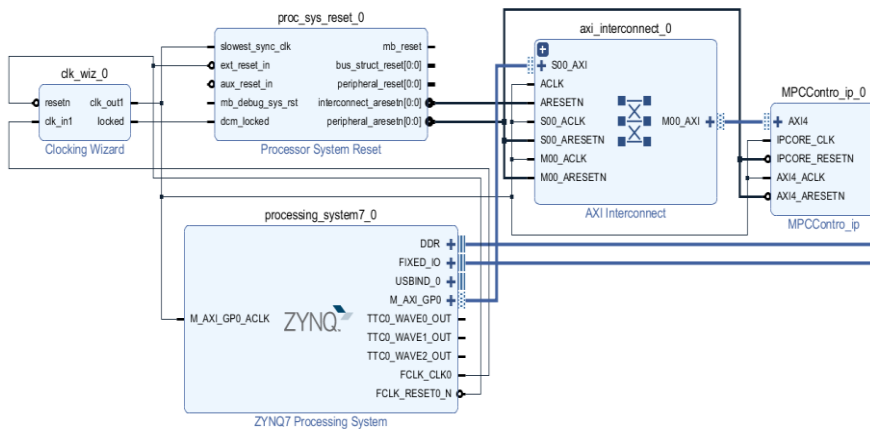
proc_sys_reset_0

slowest_sync_clk
ext_reset_in
aux_reset_in
mb_debug_sys_rst
dcm_locked
mb_reset
bus_struct_reset[0:0]
peripheral_reset[0:0]
interconnect_aresetn[0:0]
peripheral_aresetn[0:0]

Processor System Reset

clk_wiz_0

resetn
clk_in1
clk_out1
locked

Clocking Wizard

axi_interconnect_0

S00_AXI
ACLK
ARESETN
S00_ACLK
S00_ARESETN
M00_ACLK
M00_ARESETN
M00_AXI

AXI Interconnect

MPCContro_ip_0

AXI4
IPCORE_CLK
IPCORE_RESETN
AXI4_ACLK
AXI4_ARESETN

MPCContro_ip

processing_system7_0

M_AXI_GP0_ACLK
ZYNQ
DDR
FIXED_IO
USBIND_0
M_AXI_GP0
TTC0_WAVE0_OUT
TTC0_WAVE1_OUT
TTC0_WAVE2_OUT
FCLK_CLK0
FCLK_RESET0_N

ZYNQ7 Processing System